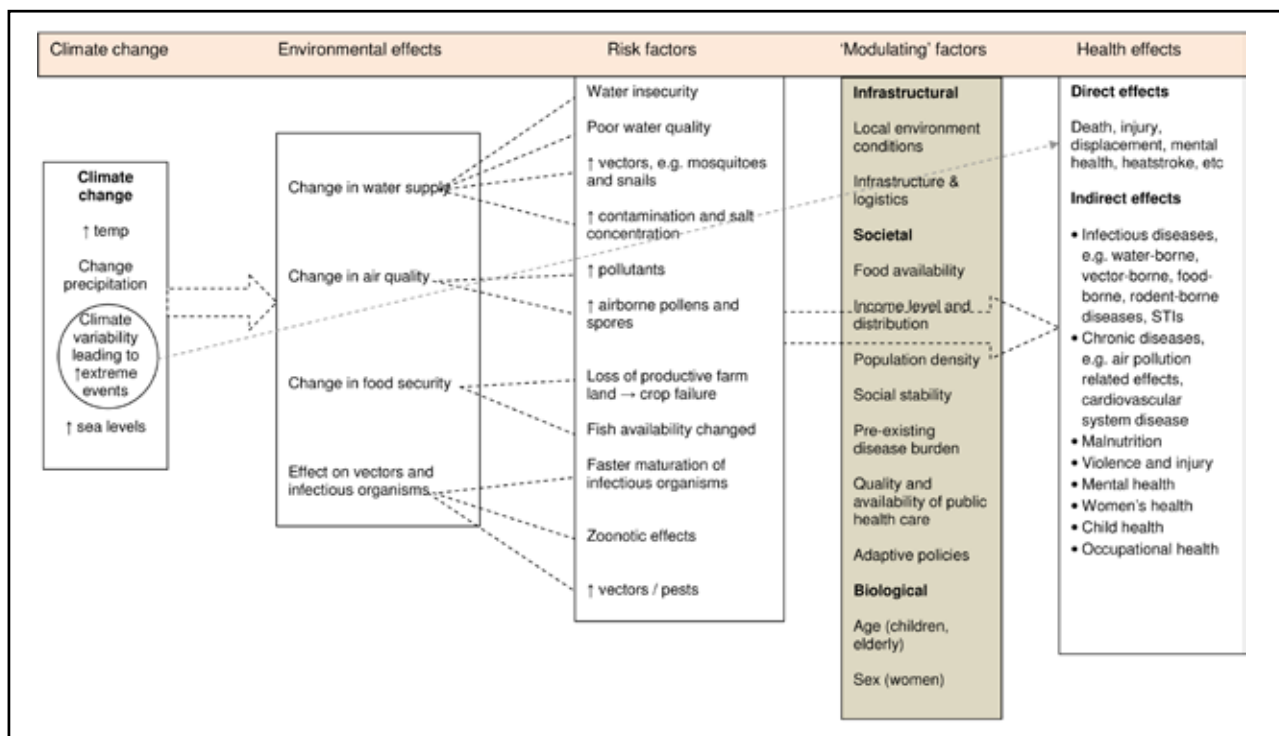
Climate change | Environmental effects | Risk factors | 'Modulating' factors | Health effects

Climate change

↑ temp

Change precipitation

Climate variability leading to ↑extreme events

↑ sea levels

Change in water supply

Change in air quality

Change in food security

Effect on vectors and infectious organisms

Water insecurity

Poor water quality

↑ vectors, e.g. mosquitoes and snails

↑ contamination and salt concentration

↑ pollutants

↑ airborne pollens and spores

Loss of productive farm land → crop failure

Fish availability changed

Faster maturation of infectious organisms

Zoonotic effects

↑ vectors / pests

Infrastructural

Local environment conditions

Infrastructure & logistics

Societal

Food availability

Income level and distribution

Population density

Social stability

Pre-existing disease burden

Quality and availability of public health care

Adaptive policies

Biological

Age (children, elderly)

Sex (women)

Direct effects

Death, injury, displacement, mental health, heatstroke, etc

Indirect effects

• Infectious diseases, e.g. water-borne, vector-borne, food-borne, rodent-borne diseases, STIs
• Chronic diseases, e.g. air pollution related effects, cardiovascular system disease
• Malnutrition
• Violence and injury
• Mental health
• Women's health
• Child health
• Occupational health